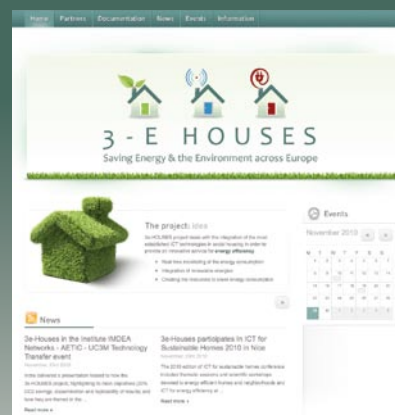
Home Partners Documentation News Events Information

3-E HOUSES
Saving Energy & the Environment across Europe

The project: idea

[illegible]

Real time monitoring of the energy consumption
Integration of renewable energies
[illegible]

Events
November 2010

News

3e-Houses in the institute IMDEA Networks - AETIC - UC3M Technology Transfer event

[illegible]

Read more »

3e-Houses participates in ICT for Sustainable Homes 2010 in Nice

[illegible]

Read more »